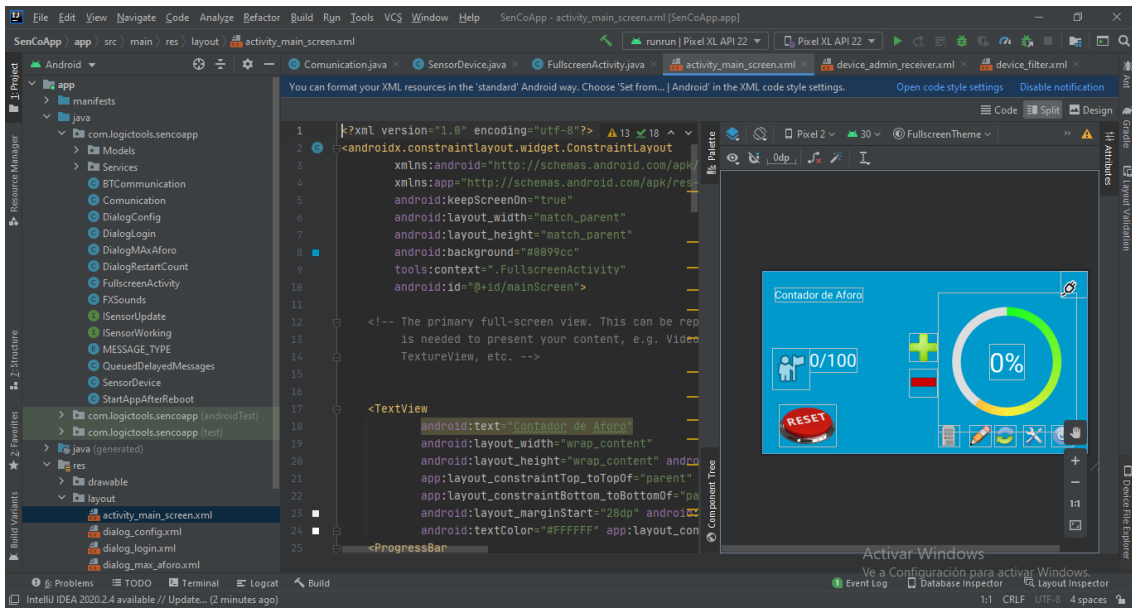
File Edit View Navigate Code Analyze Refactor Build Run Tools VCS Window Help SenCoApp - activity_main_screen.xml [SenCoApp.app]

SenCoApp › app › src › main › res › layout › activity_main_screen.xml

runrun | Pixel XL API 22 Pixel XL API 22

Android

Comunication.java SensorDevice.java FullscreenActivity.java activity_main_screen.xml device_admin_receiver.xml device_filter.xml

You can format your XML resources in the 'standard' Android way. Choose 'Set from... | Android' in the XML code style settings. Open code style settings Disable notification

Code Split Design

app
manifests
java
com.logictools.sencoapp
Models
Services
BTCommunication
Comunication
DialogConfig
DialogLogin
DialogMAxAforo
DialogRestartCount
FullscreenActivity
FXSounds
ISensorUpdate
ISensorWorking
MESSAGE_TYPE
QueuedDelayedMessages
SensorDevice
StartAppAfterReboot
com.logictools.sencoapp (androidTest)
com.logictools.sencoapp (test)
java (generated)
res
drawable
layout
activity_main_screen.xml
dialog_config.xml
dialog_login.xml
dialog_max_aforo.xml

1 <?xml version="1.0" encoding="utf-8"?> 13 18
2 <androidx.constraintlayout.widget.ConstraintLayout
3 xmlns:android="http://schemas.android.com/apk/
4 xmlns:app="http://schemas.android.com/apk/res-
5 android:keepScreenOn="true"
6 android:layout_width="match_parent"
7 android:layout_height="match_parent"
8 android:background="#0099cc"
9 tools:context=".FullscreenActivity"
10 android:id="@+id/mainScreen">
11
12 <!-- The primary full-screen view. This can be rep
13 is needed to present your content, e.g. Video
14 TextureView, etc. -->
15
16
17 <TextView
18 android:text="Contador de Aforo"
19 android:layout_width="wrap_content"
20 android:layout_height="wrap_content" andro
21 app:layout_constraintTop_toTopOf="parent"
22 app:layout_constraintBottom_toBottomOf="pa
23 android:layout_marginStart="28dp" android
24 android:textColor="#FFFFFF" app:layout_con
25 <ProgressBar

Palette Pixel 2 30 FullscreenTheme 0dp

Contador de Aforo
0/100
0%
RESET

Component Tree
Attributes
Layout Validation
Gradle
Ant
Device File Explorer
1: Project
Resource Manager
Z: Structure
2: Favorites
Build Variants

1:1

Activar Windows
Ve a Configuración para activar Windows.

6: Problems TODO Terminal Logcat Build Event Log Database Inspector Layout Inspector

IntelliJ IDEA 2020.2.4 available // Update... (2 minutes ago) 1:1 CRLF UTF-8 4 spaces